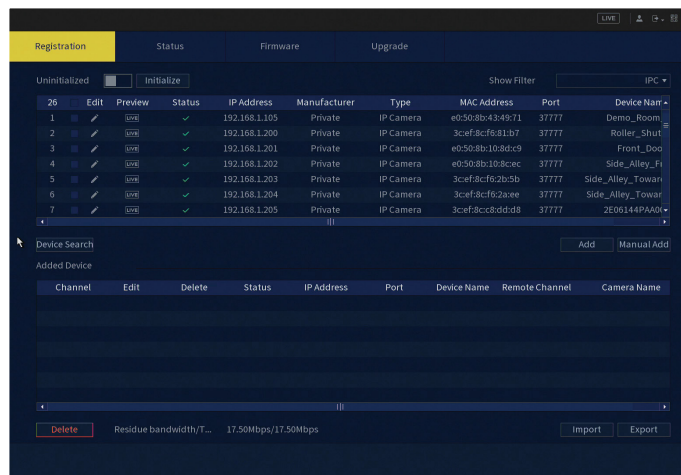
LIVE

Registration Status Firmware Upgrade

Uninitialized Initialize Show Filter IPC

| 26 | Edit | Preview | Status | IP Address | Manufacturer | Type | MAC Address | Port | Device Nam |
|---|---|---|---|---|---|---|---|---|---|
| 1 | | LIVE | ✓ | 192.168.1.105 | Private | IP Camera | e0:50:8b:43:49:71 | 37777 | Demo_Room |
| 2 | | LIVE | ✓ | 192.168.1.200 | Private | IP Camera | 3c:ef:8c:f6:81:b7 | 37777 | Roller_Shut |
| 3 | | LIVE | ✓ | 192.168.1.201 | Private | IP Camera | e0:50:8b:10:8d:c9 | 37777 | Front_Doo |
| 4 | | LIVE | ✓ | 192.168.1.202 | Private | IP Camera | e0:50:8b:10:8c:ec | 37777 | Side_Alley_F |
| 5 | | LIVE | ✓ | 192.168.1.203 | Private | IP Camera | 3c:ef:8c:f6:2b:5b | 37777 | Side_Alley_Towar |
| 6 | | LIVE | ✓ | 192.168.1.204 | Private | IP Camera | 3c:ef:8c:f6:2a:ee | 37777 | Side_Alley_Towar |
| 7 | | LIVE | ✓ | 192.168.1.205 | Private | IP Camera | 3c:ef:8c:c8:dd:d8 | 37777 | 2E06144PAA0 |

Device Search Add Manual Add

Added Device

| Channel | Edit | Delete | Status | IP Address | Port | Device Name | Remote Channel | Camera Name |
|---|---|---|---|---|---|---|---|---|

Delete Residue bandwidth/T... 17.50Mbps/17.50Mbps Import Export